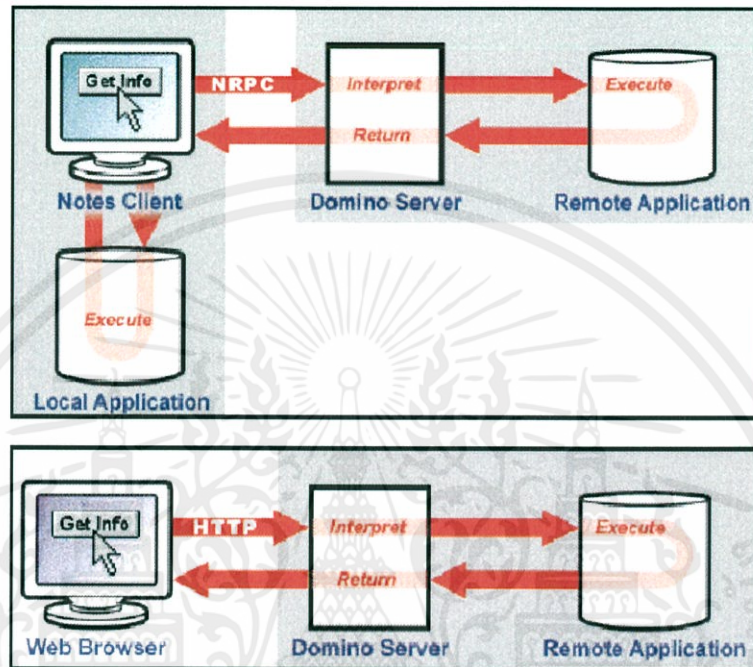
Get Info

NRPC

Interpret

Execute

Return

Notes Client

Domino Server

Remote Application

Execute

Local Application

Get Info

HTTP

Interpret

Execute

Return

Web Browser

Domino Server

Remote Application